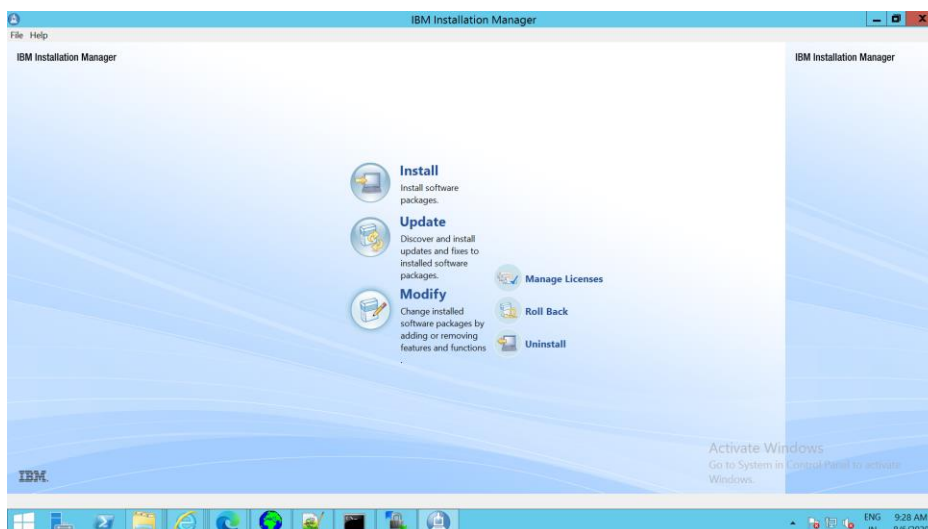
IBM Installation Manager

File Help

IBM Installation Manager

IBM Installation Manager

Install
Install software packages.

Update
Discover and install updates and fixes to installed software packages.

Modify
Change installed software packages by adding or removing features and functions

Manage Licenses

Roll Back

Uninstall

IBM

Activate Windows
Go to System in Control Panel to activate Windows.

ENG 9:28 AM